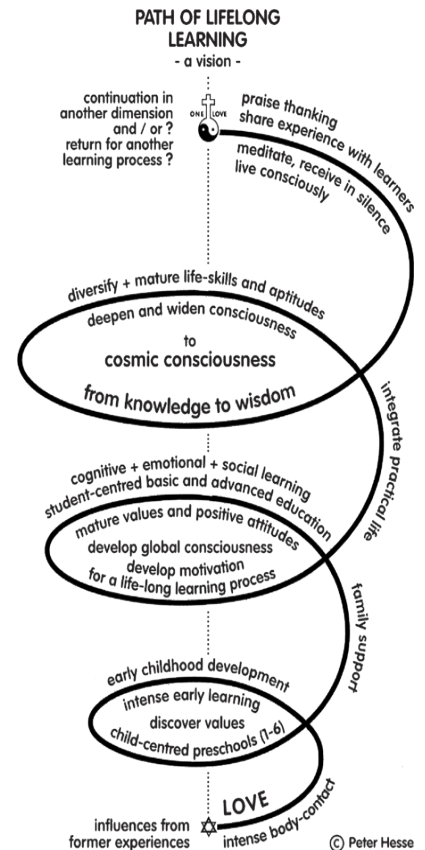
PATH OF LIFELONG LEARNING
- a vision -

continuation in another dimension and / or ? return for another learning process ?

ONE LOVE

praise thanking
share experience with learners
meditate, receive in silence
live consciously

diversify + mature life-skills and aptitudes
deepen and widen consciousness
to
cosmic consciousness
from knowledge to wisdom

integrate practical life

cognitive + emotional + social learning
student-centred basic and advanced education
mature values and positive attitudes
develop global consciousness
develop motivation
for a life-long learning process

family support

early childhood development
intense early learning
discover values
child-centred preschools (1-6)

LOVE
intense body-contact

influences from former experiences

© Peter Hesse